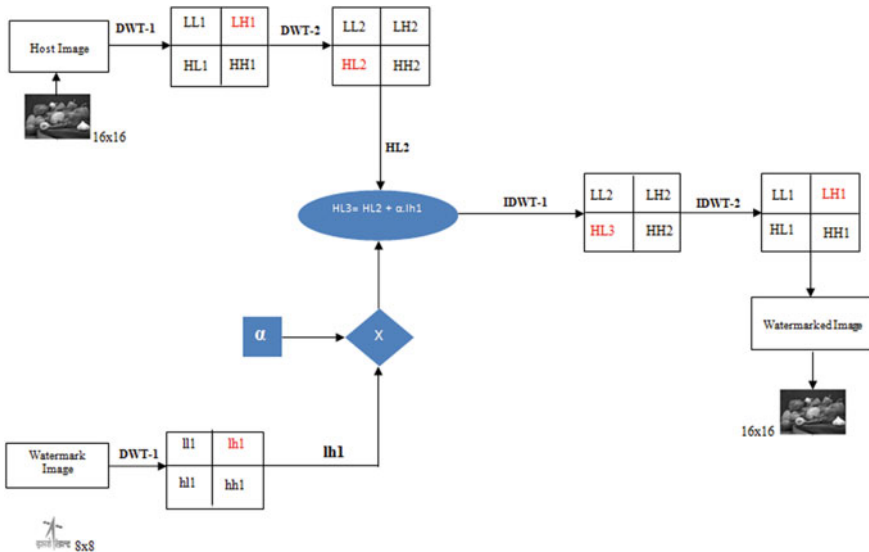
Host Image

DWT-1

| LL1 | LH1 |
|---|---|
| HL1 | HH1 |

DWT-2

| LL2 | LH2 |
|---|---|
| HL2 | HH2 |

16x16

HL2

HL3= HL2 + α.lh1

IDWT-1

| LL2 | LH2 |
|---|---|
| HL3 | HH2 |

IDWT-2

| LL1 | LH1 |
|---|---|
| HL1 | HH1 |

Watermarked Image

16x16

α

X

Watermark Image

DWT-1

| ll1 | lh1 |
|---|---|
| hl1 | hh1 |

lh1

8x8